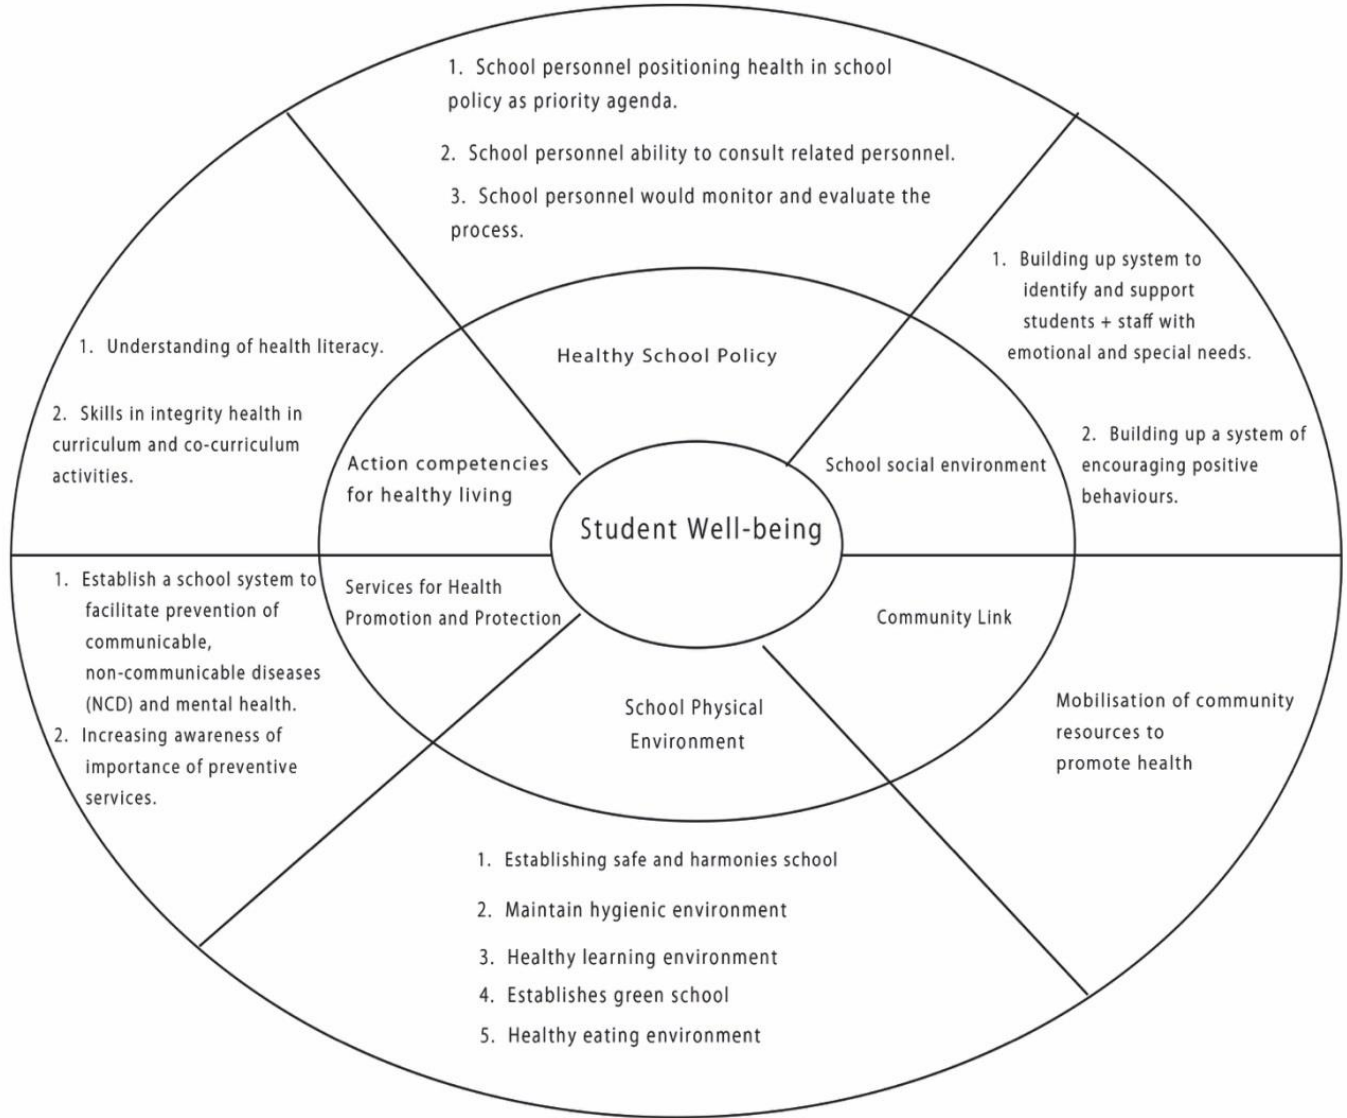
1. School personnel positioning health in school policy as priority agenda.

2. School personnel ability to consult related personnel.

3. School personnel would monitor and evaluate the process.

1. Building up system to identify and support students + staff with emotional and special needs.

2. Building up a system of encouraging positive behaviours.

1. Understanding of health literacy.

2. Skills in integrity health in curriculum and co-curriculum activities.

Healthy School Policy

Action competencies for healthy living

School social environment

Student Well-being

Services for Health Promotion and Protection

Community Link

School Physical Environment

1. Establish a school system to facilitate prevention of communicable, non-communicable diseases (NCD) and mental health.

2. Increasing awareness of importance of preventive services.

Mobilisation of community resources to promote health

1. Establishing safe and harmonies school

2. Maintain hygienic environment

3. Healthy learning environment

4. Establishes green school

5. Healthy eating environment